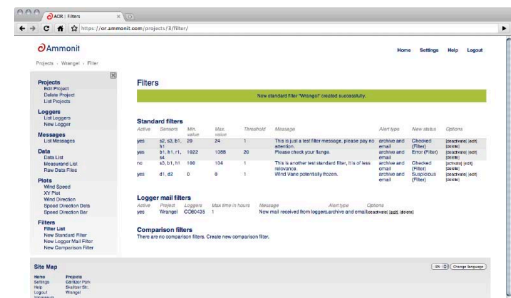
AOR | Filters

https://or.ammonit.com/projects/3/filter/

Ammonit

Home Settings Help Logout

Projects › Wangel › Filter

Projects
Edit Project
Delete Project
List Projects

Loggers
List Loggers
New Logger

Messages
List Messages

Data
Data List
Measured List
Raw Data Files

Plots
Wind Speed
XY Plot
Wind Direction
Speed Direction Data
Speed Direction Bar

Filters
Filter List
New Standard Filter
New Logger Mail Filter
New Comparison Filter

Filters

New standard filter "Wangel" created successfully.

Standard filters

| Active | Sensors | Min value | Max value | Threshold | Message | Alert type | New status | Options |
|---|---|---|---|---|---|---|---|---|
| yes | s2, s3, b1, b1 | 25 | 4 | 1 | This is just a test filter message, please pay no attention. | archive and email | Checked (Filter) | [deactivate] [edit] [delete] |
| yes | b1, b1, r1, s4 | 1922 | 1355 | 20 | Please check your fungo. | archive and email | Error (Filter) | [deactivate] [edit] [delete] |
| no | s3, b1, r1 | 198 | 104 | 1 | This is another test standard filter, it is of less relevance. | archive and email | Checked (Filter) | [activate] [edit] [delete] |
| yes | d1, d2 | 0 | 8 | 1 | Wind Vane potentially frozen. | archive and email | Suspicious (Filter) | [deactivate] [edit] [delete] |

Logger mail filters

| Active | Project | Loggers | Max time in hours | Message | Alert type | Options |
|---|---|---|---|---|---|---|
| yes | Wrangel | CO80435 | 1 | New mail received from loggers, | archive and email | [deactivate] [edit] [delete] |

Comparison filters
There are no comparison filters. Create new comparison filter.

Site Map
Home Projects
Settings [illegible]
Help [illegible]
Logout Wrangel

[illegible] Change language